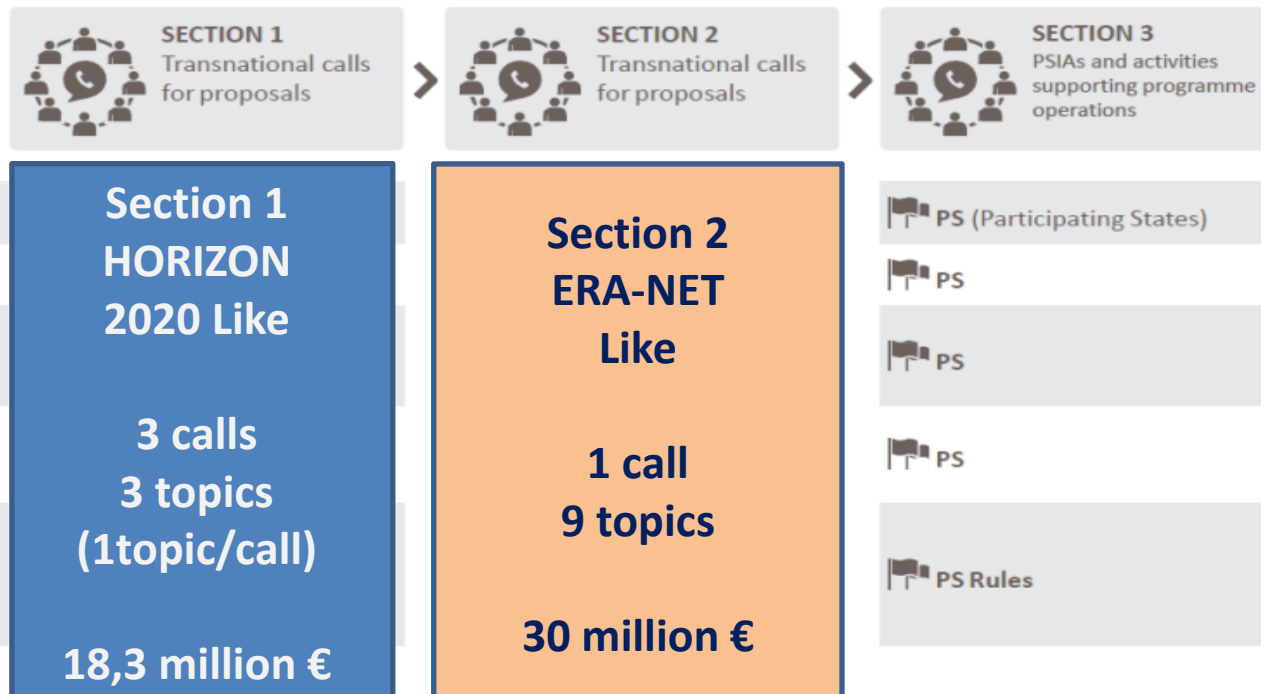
SECTION 1
Transnational calls for proposals

SECTION 2
Transnational calls for proposals

SECTION 3
PSIAs and activities supporting programme operations

Section 1
HORIZON 2020 Like

3 calls
3 topics
(1topic/call)

18,3 million €

Section 2
ERA-NET Like

1 call
9 topics

30 million €

PS (Participating States)

PS

PS

PS

PS Rules